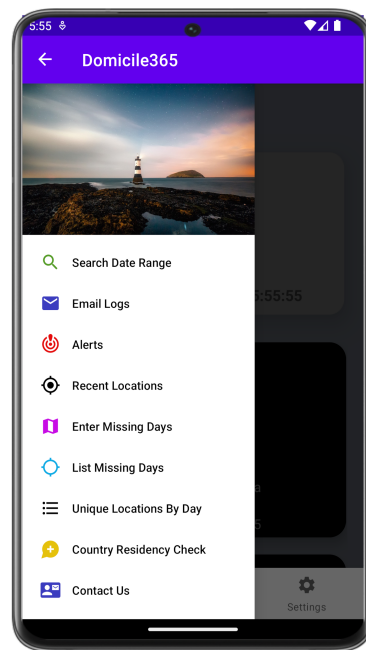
5:55

Domicile365

Search Date Range

Email Logs

Alerts

Recent Locations

Enter Missing Days

List Missing Days

Unique Locations By Day

Country Residency Check

Contact Us

5:55:55

a

5

Settings